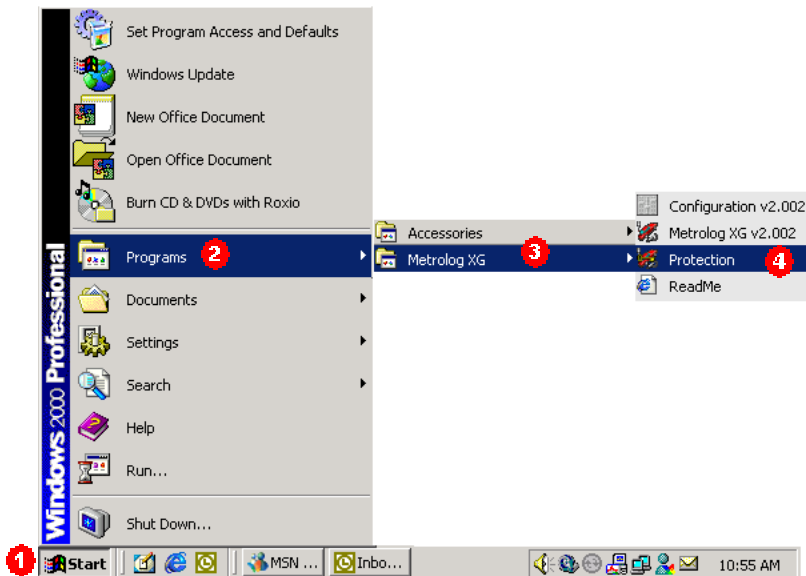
Windows 2000 Professional

Set Program Access and Defaults

Windows Update

New Office Document

Open Office Document

Burn CD & DVDs with Roxio

Programs 2

Documents

Settings

Search

Help

Run...

Shut Down...

Accessories

Metrolog XG 3

Configuration v2.002

Metrolog XG v2.002

Protection 4

ReadMe

1 Start

MSN ...

Inbo...

10:55 AM